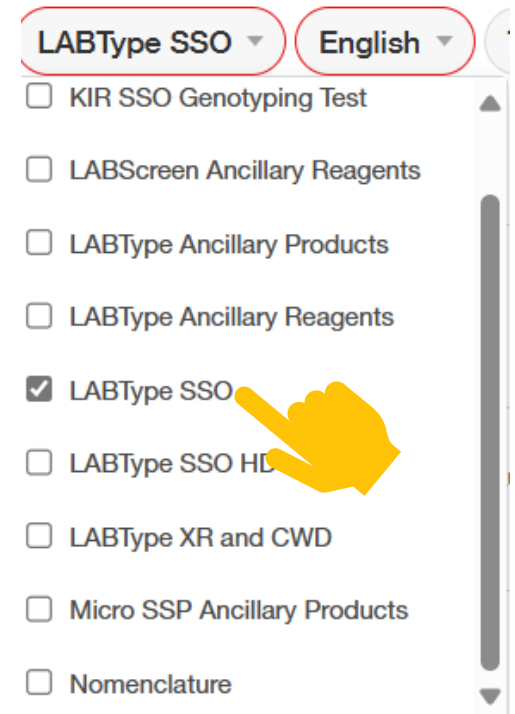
LABType SSO
English

KIR SSO Genotyping Test
LABScreen Ancillary Reagents
LABType Ancillary Products
LABType Ancillary Reagents
LABType SSO
LABType SSO HD
LABType XR and CWD
Micro SSP Ancillary Products
Nomenclature